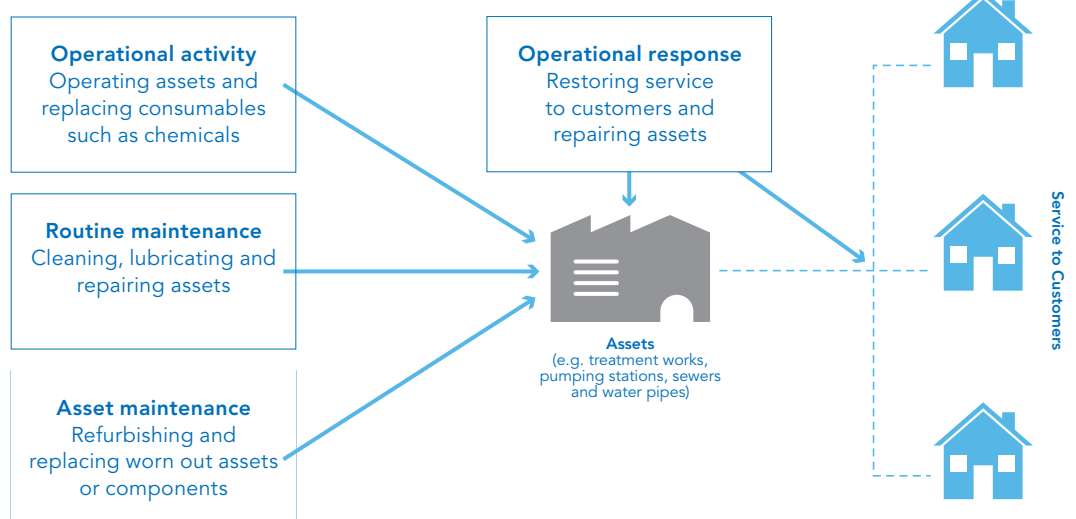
Operational activity
Operating assets and replacing consumables such as chemicals

Routine maintenance
Cleaning, lubricating and repairing assets

Asset maintenance
Refurbishing and replacing worn out assets or components

Operational response
Restoring service to customers and repairing assets

Assets
(e.g. treatment works, pumping stations, sewers and water pipes)

Service to Customers